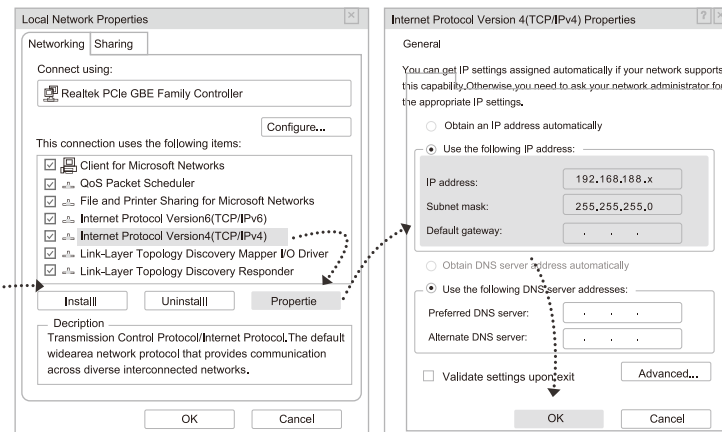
Local Network Properties

Networking | Sharing

Connect using:

Realtek PCIe GBE Family Controller

Configure...

This connection uses the following items:

☑ Client for Microsoft Networks
☑ QoS Packet Scheduler
☑ File and Printer Sharing for Microsoft Networks
☑ Internet Protocol Version6(TCP/IPv6)
☑ Internet Protocol Version4(TCP/IPv4)
☑ Link-Layer Topology Discovery Mapper I/O Driver
☑ Link-Layer Topology Discovery Responder

Install | Uninstall | Propertie

Decription
Transmission Control Protocol/Internet Protocol.The default widearea network protocol that provides communication across diverse interconnected networks.

OK | Cancel

Internet Protocol Version 4(TCP/IPv4) Properties

General

You can get IP settings assigned automatically if your network supports this capability.Otherwise,you need to ask your network administrator for the appropriate IP settings.

Obtain an IP address automatically

Use the following IP address:

| IP address: | 192.168.188.x |
|---|---|
| Subnet mask: | 255.255.255.0 |
| Default gateway: | . . . |

Obtain DNS server address automatically

Use the following DNS server addresses:

| Preferred DNS server: | . . . |
|---|---|
| Alternate DNS server: | . . . |

☐ Validate settings upon exit

Advanced...

OK | Cancel